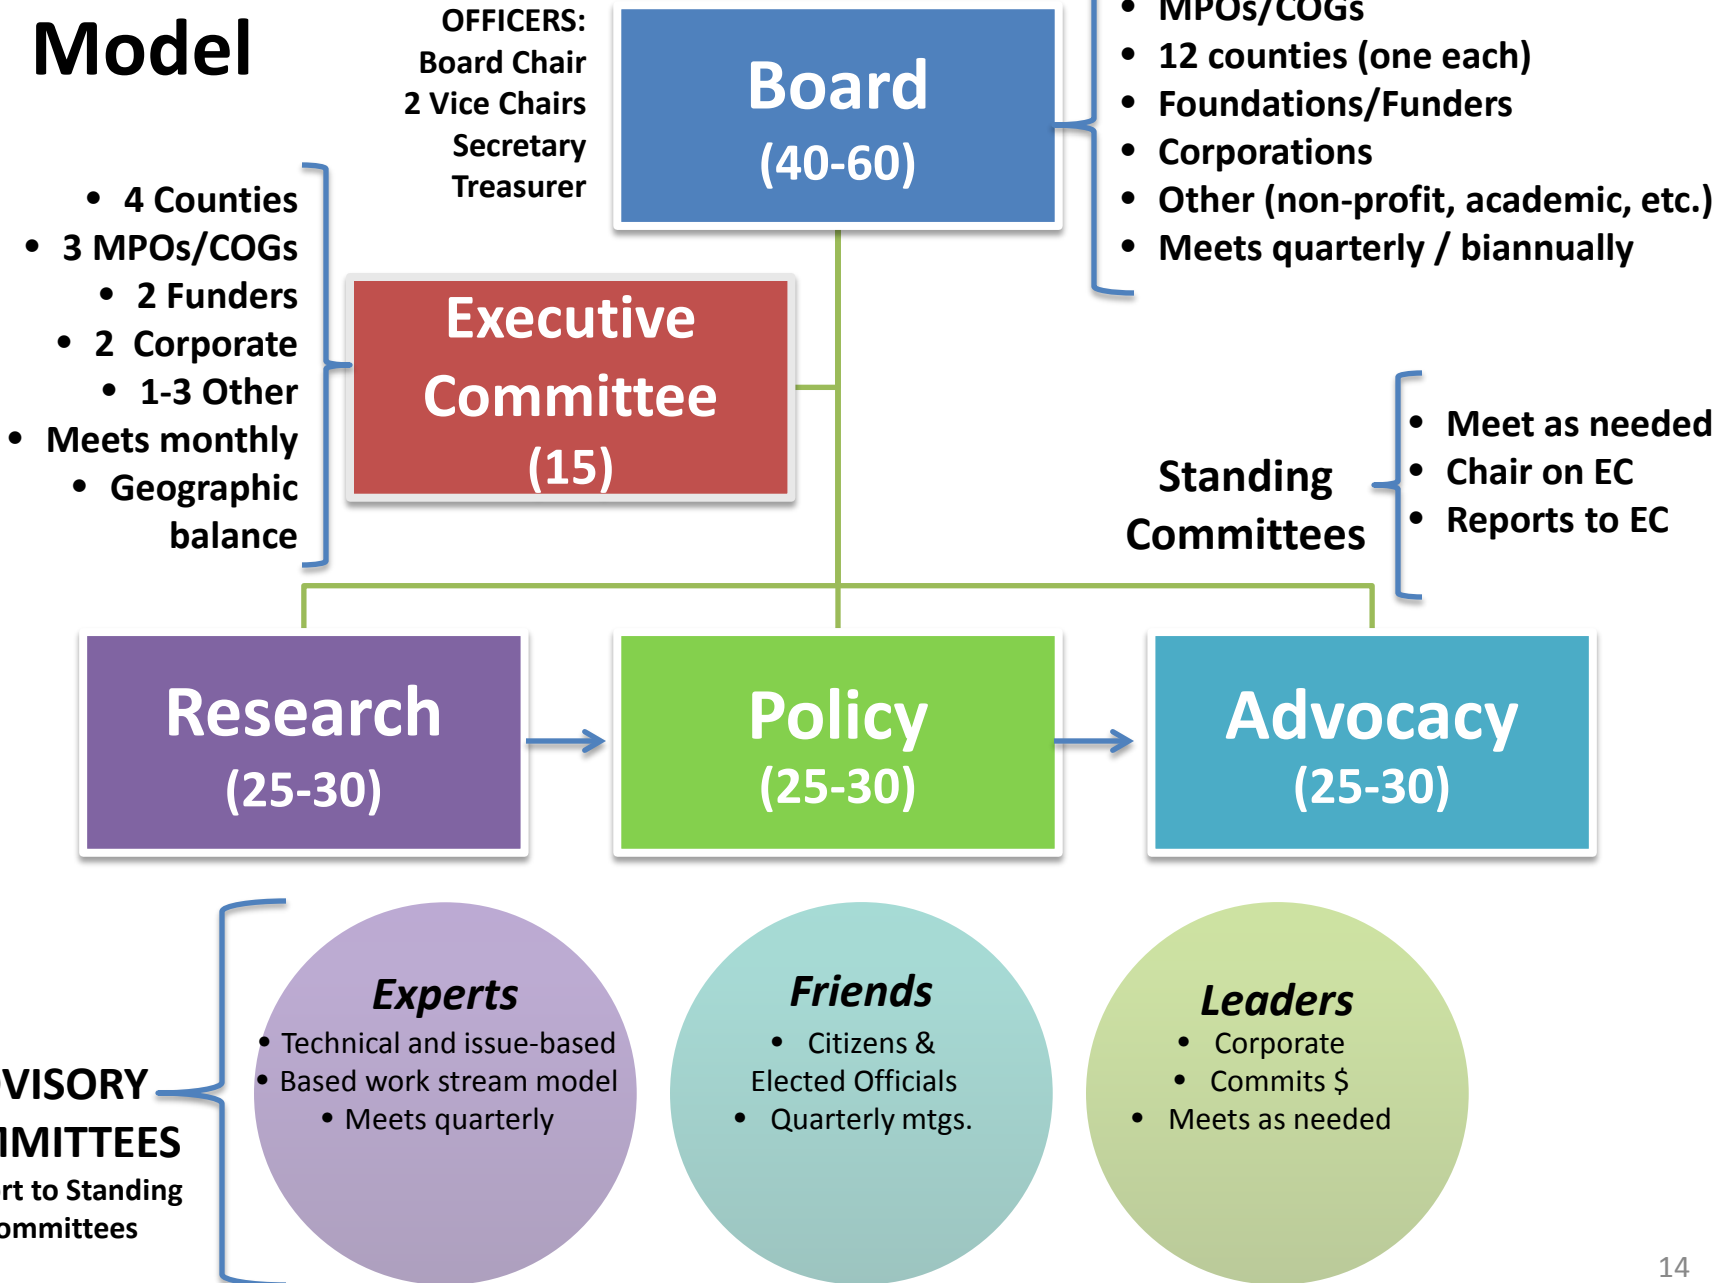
Model

OFFICERS:
Board Chair
2 Vice Chairs
Secretary
Treasurer

Board
(40-60)

- MPOs/COGs
- 12 counties (one each)
- Foundations/Funders
- Corporations
- Other (non-profit, academic, etc.)
- Meets quarterly / biannually

- 4 Counties
- 3 MPOs/COGs
- 2 Funders
- 2 Corporate
- 1-3 Other
- Meets monthly
- Geographic balance

Executive Committee
(15)

Standing Committees

- Meet as needed
- Chair on EC
- Reports to EC

Research
(25-30)

Policy
(25-30)

Advocacy
(25-30)

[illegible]VISORY
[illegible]MITTEES
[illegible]rt to Standing
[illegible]ommittees

Experts
- Technical and issue-based
- Based work stream model
- Meets quarterly

Friends
- Citizens & Elected Officials
- Quarterly mtgs.

Leaders
- Corporate
- Commits $
- Meets as needed

14